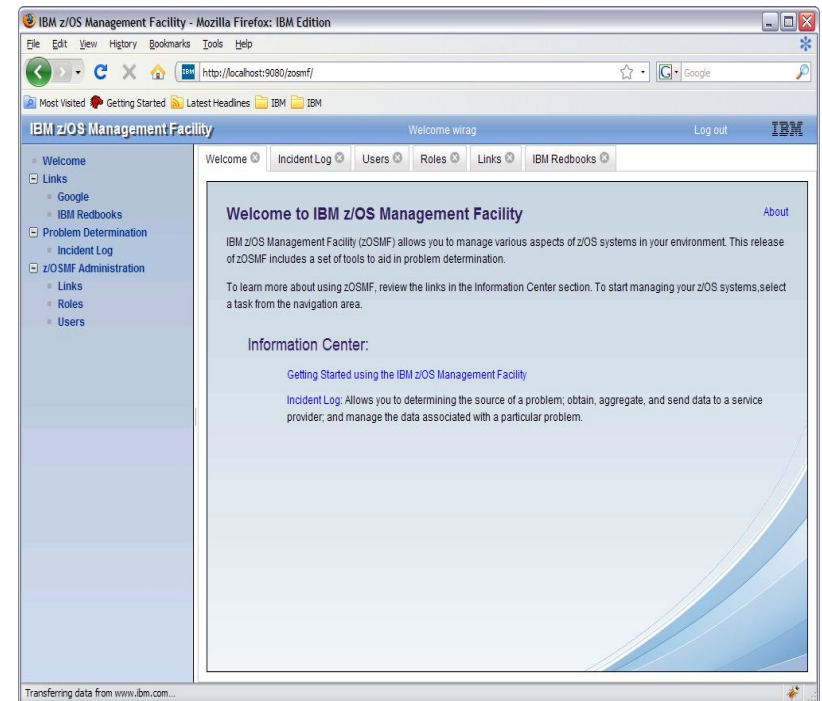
IBM z/OS Management Facility - Mozilla Firefox: IBM Edition

File Edit View History Bookmarks Tools Help

http://localhost:9080/zosmf/

Google

Most Visited Getting Started Latest Headlines IBM IBM

IBM z/OS Management Facility

Welcome wirag

Log out

IBM

Welcome
Links
Google
IBM Redbooks
Problem Determination
Incident Log
z/OSMF Administration
Links
Roles
Users

Welcome | Incident Log | Users | Roles | Links | IBM Redbooks

Welcome to IBM z/OS Management Facility

About

IBM z/OS Management Facility (zOSMF) allows you to manage various aspects of z/OS systems in your environment. This release of zOSMF includes a set of tools to aid in problem determination.

To learn more about using zOSMF, review the links in the Information Center section. To start managing your z/OS systems,select a task from the navigation area.

Information Center:

Getting Started using the IBM z/OS Management Facility

Incident Log: Allows you to determining the source of a problem; obtain, aggregate, and send data to a service provider; and manage the data associated with a particular problem.

Transferring data from www.ibm.com...